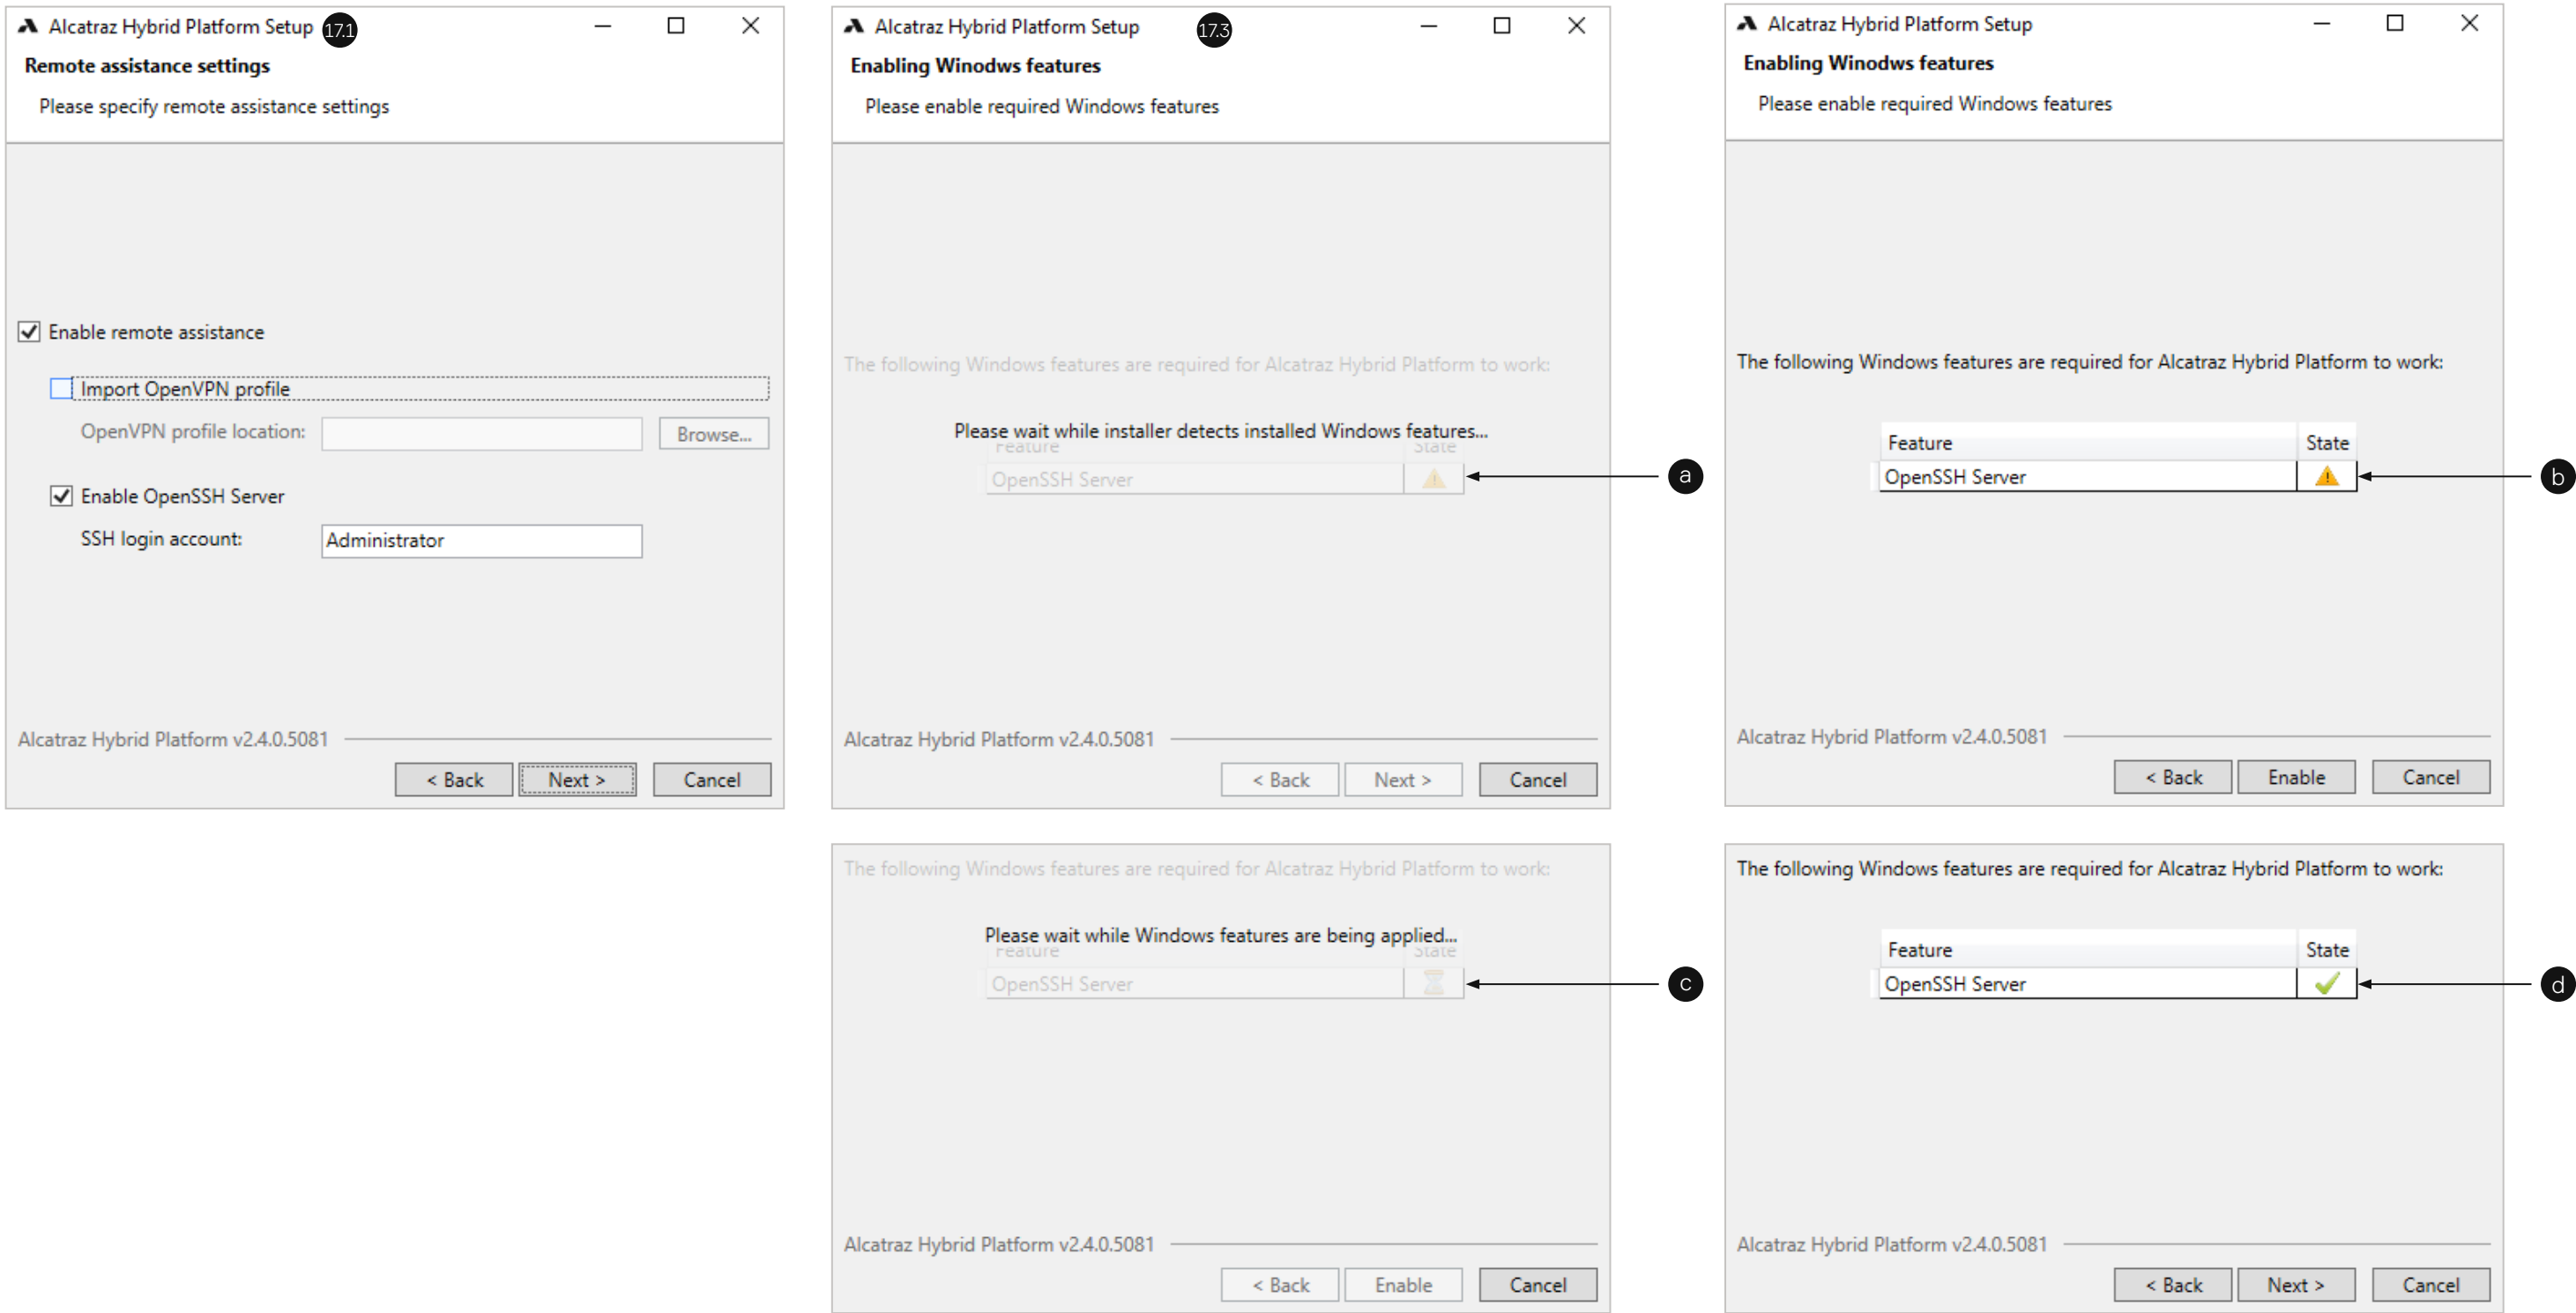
Alcatraz Hybrid Platform Setup 17.1

Remote assistance settings

Please specify remote assistance settings

Enable remote assistance

Import OpenVPN profile

OpenVPN profile location: Browse...

Enable OpenSSH Server

SSH login account: Administrator

Alcatraz Hybrid Platform v2.4.0.5081

< Back Next > Cancel

Alcatraz Hybrid Platform Setup 17.3

Enabling Winodws features

Please enable required Windows features

The following Windows features are required for Alcatraz Hybrid Platform to work:

Please wait while installer detects installed Windows features...

| Feature | State |
|---|---|
| OpenSSH Server | |

a

Alcatraz Hybrid Platform v2.4.0.5081

< Back Next > Cancel

Alcatraz Hybrid Platform Setup

Enabling Winodws features

Please enable required Windows features

The following Windows features are required for Alcatraz Hybrid Platform to work:

| Feature | State |
|---|---|
| OpenSSH Server | |

b

Alcatraz Hybrid Platform v2.4.0.5081

< Back Enable Cancel

The following Windows features are required for Alcatraz Hybrid Platform to work:

Please wait while Windows features are being applied...

| Feature | State |
|---|---|
| OpenSSH Server | |

c

Alcatraz Hybrid Platform v2.4.0.5081

< Back Enable Cancel

The following Windows features are required for Alcatraz Hybrid Platform to work:

| Feature | State |
|---|---|
| OpenSSH Server | |

d

Alcatraz Hybrid Platform v2.4.0.5081

< Back Next > Cancel